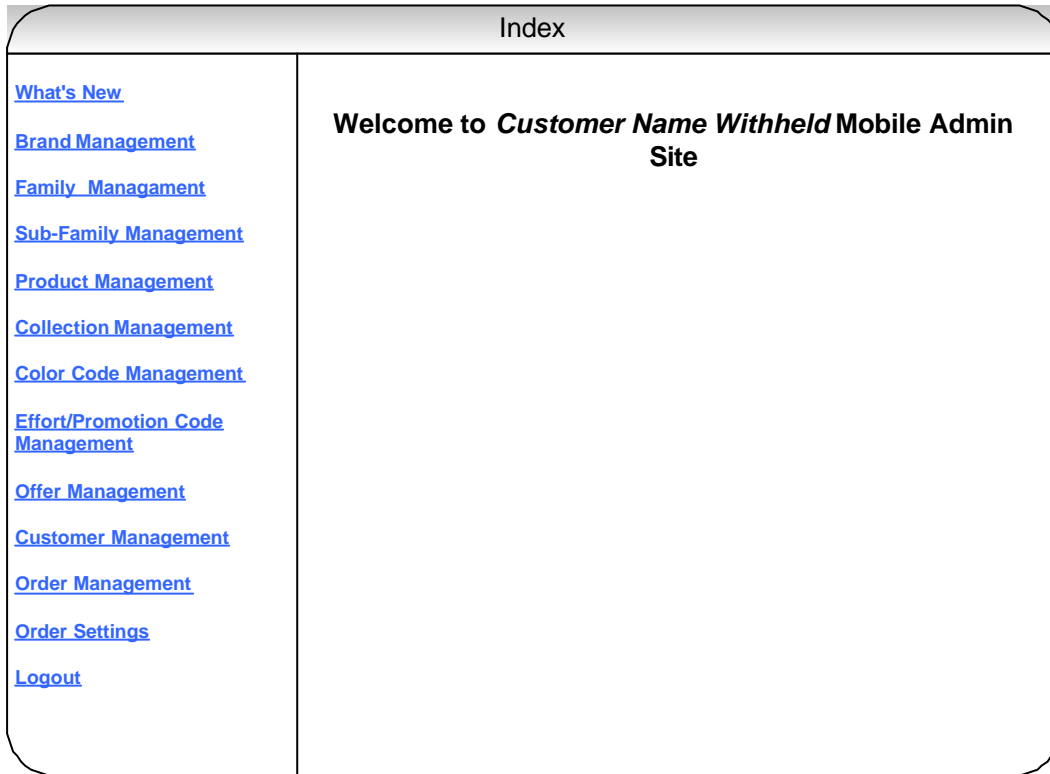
Index

What's New

Brand Management

Family Managament

Sub-Family Management

Product Management

Collection Management

Color Code Management

Effort/Promotion Code Management

Offer Management

Customer Management

Order Management

Order Settings

Logout

Welcome to *Customer Name Withheld* Mobile Admin Site